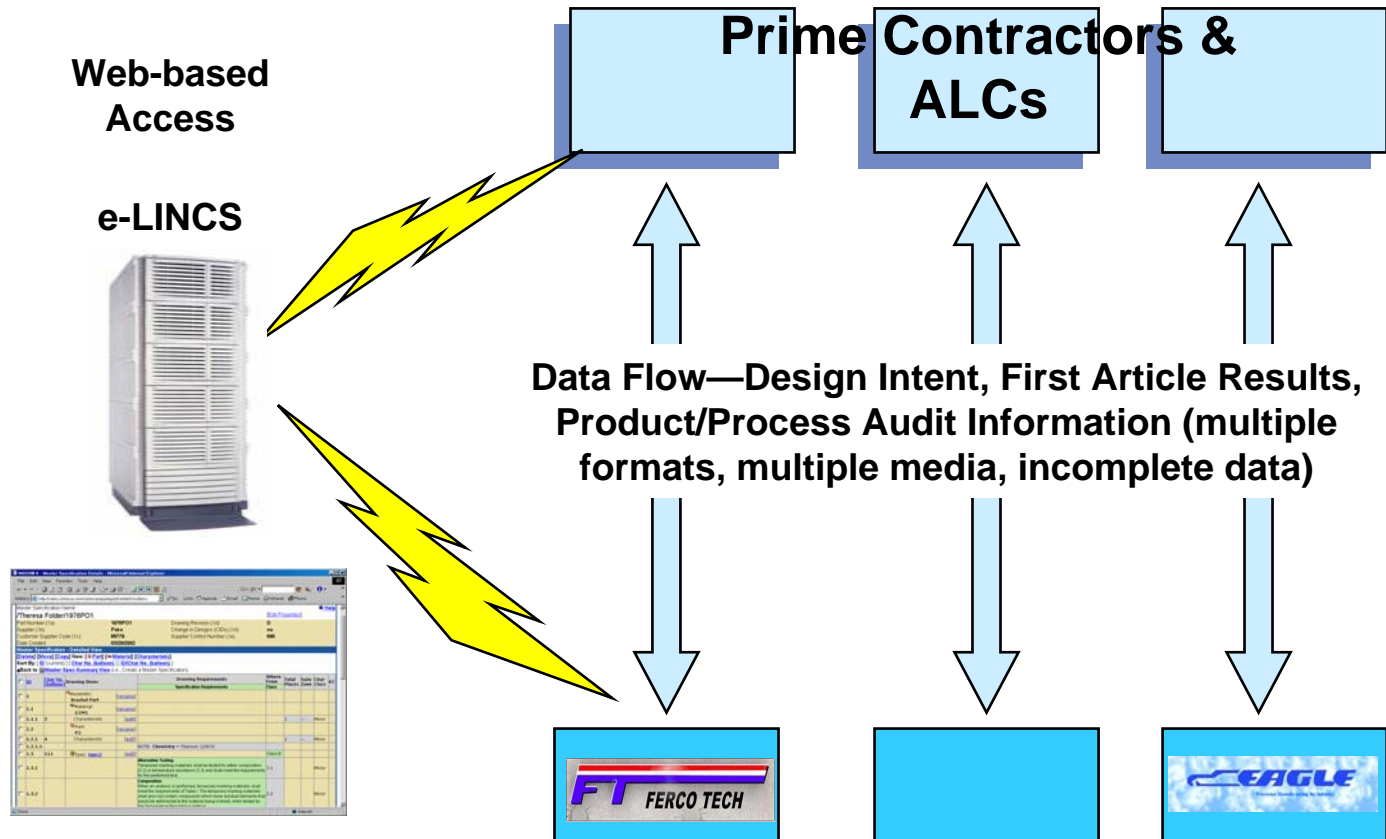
Web-based Access

e-LINCS

Prime Contractors & ALCs

Data Flow—Design Intent, First Article Results, Product/Process Audit Information (multiple formats, multiple media, incomplete data)

FT FERCO TECH

EAGLE